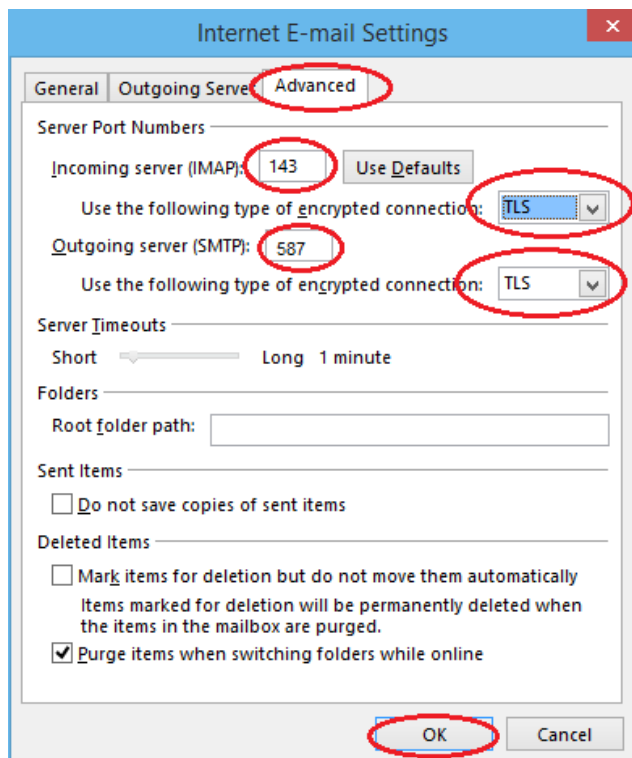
Internet E-mail Settings

General | Outgoing Serve | Advanced

Server Port Numbers

Incoming server (IMAP): 143 Use Defaults

Use the following type of encrypted connection: TLS

Outgoing server (SMTP): 587

Use the following type of encrypted connection: TLS

Server Timeouts

Short Long 1 minute

Folders

Root folder path:

Sent Items

Do not save copies of sent items

Deleted Items

Mark items for deletion but do not move them automatically

Items marked for deletion will be permanently deleted when the items in the mailbox are purged.

Purge items when switching folders while online

OK Cancel